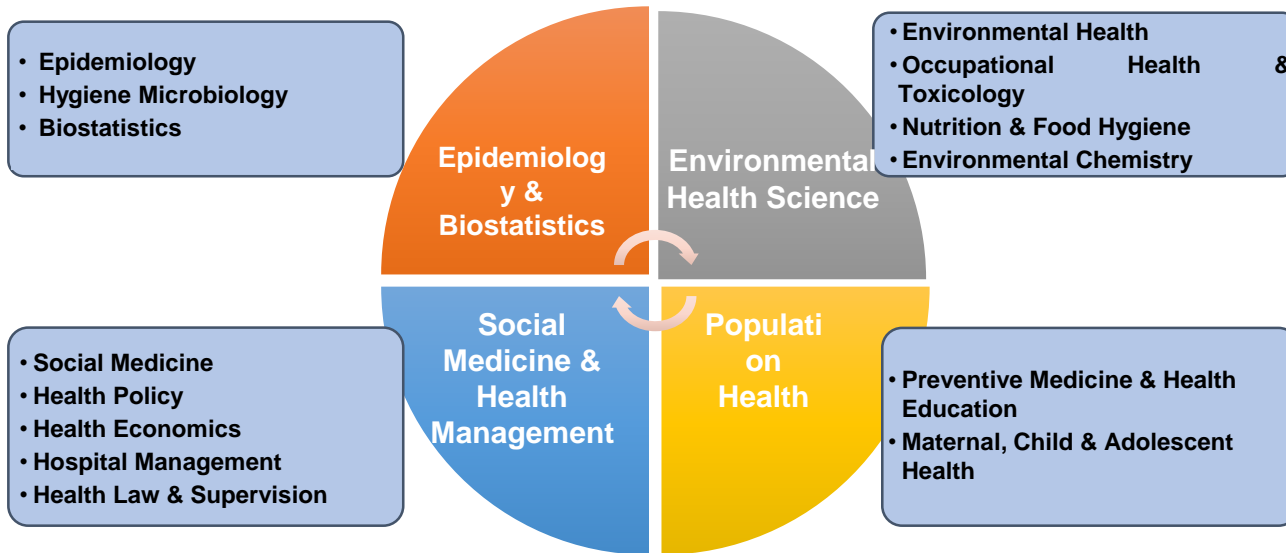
• Epidemiology
• Hygiene Microbiology
• Biostatistics

Epidemiology & Biostatistics

Environmental Health Science

• Environmental Health
• Occupational Health & Toxicology
• Nutrition & Food Hygiene
• Environmental Chemistry

Social Medicine & Health Management

Population Health

• Social Medicine
• Health Policy
• Health Economics
• Hospital Management
• Health Law & Supervision

• Preventive Medicine & Health Education
• Maternal, Child & Adolescent Health